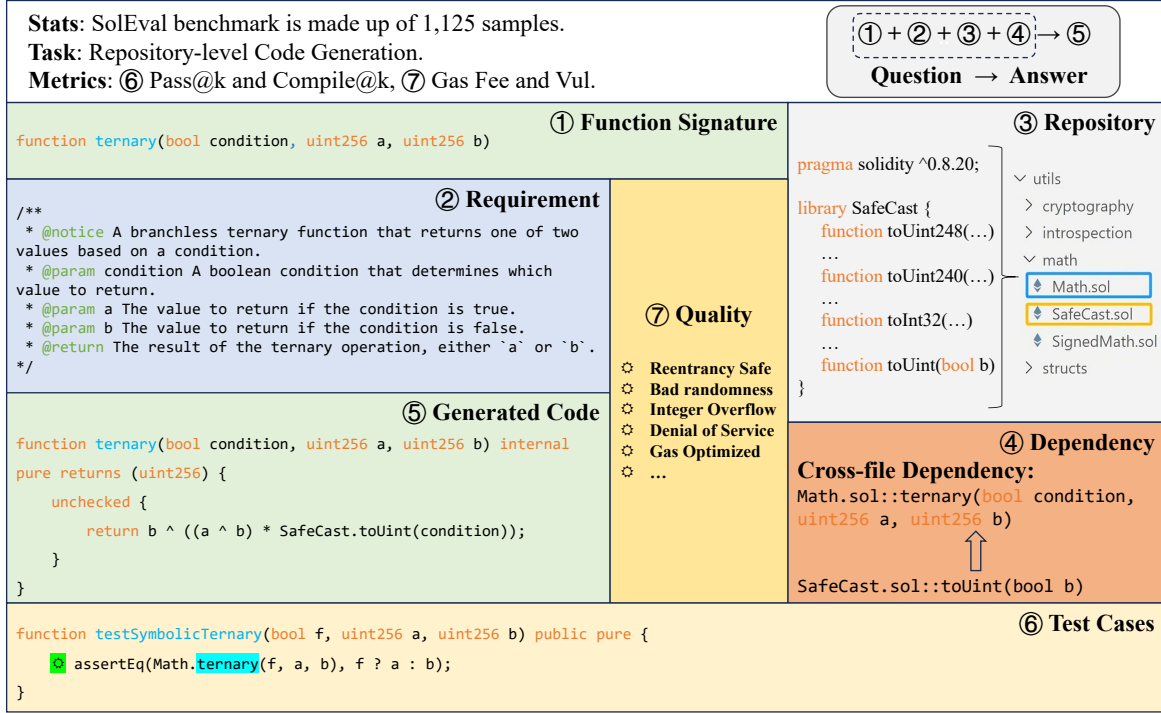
**Stats**: SolEval benchmark is made up of 1,125 samples.
**Task**: Repository-level Code Generation.
**Metrics**: ⑥ Pass@k and Compile@k, ⑦ Gas Fee and Vul.

①+②+③+④→⑤
Question → Answer

① Function Signature

function ternary(bool condition, uint256 a, uint256 b)

② Requirement

/**
 * @notice A branchless ternary function that returns one of two values based on a condition.
 * @param condition A boolean condition that determines which value to return.
 * @param a The value to return if the condition is true.
 * @param b The value to return if the condition is false.
 * @return The result of the ternary operation, either `a` or `b`.
*/

⑦ Quality

Reentrancy Safe
Bad randomness
Integer Overflow
Denial of Service
Gas Optimized
…

③ Repository

pragma solidity ^0.8.20;

library SafeCast {
function toUint248(…)
…
function toUint240(…)
…
function toInt32(…)
…
function toUint(bool b)
}

utils
cryptography
introspection
math
Math.sol
SafeCast.sol
SignedMath.sol
structs

⑤ Generated Code

function ternary(bool condition, uint256 a, uint256 b) internal pure returns (uint256) {
unchecked {
return b ^ ((a ^ b) * SafeCast.toUint(condition));
}
}

④ Dependency
**Cross-file Dependency:**
Math.sol::ternary(bool condition, uint256 a, uint256 b)

SafeCast.sol::toUint(bool b)

⑥ Test Cases

function testSymbolicTernary(bool f, uint256 a, uint256 b) public pure {
assertEq(Math.ternary(f, a, b), f ? a : b);
}